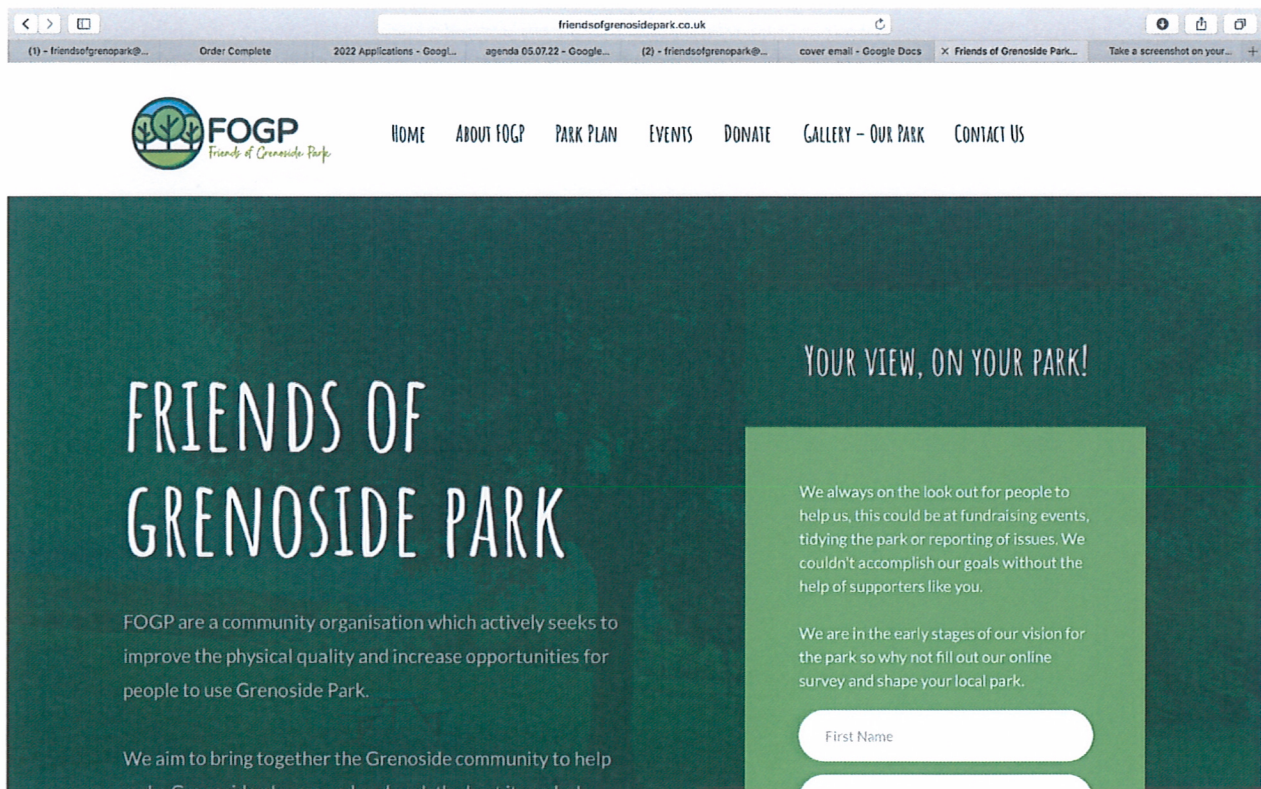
friendsofgrenosidepark.co.uk

(1) - friendsofgrenopark@... | Order Complete | 2022 Applications - Googl... | agenda 05.07.22 - Google... | (2) - friendsofgrenopark@... | cover email - Google Docs | Friends of Grenoside Park... | Take a screenshot on your...

FOGP
Friends of Grenoside Park

HOME ABOUT FOGP PARK PLAN EVENTS DONATE GALLERY - OUR PARK CONTACT US

FRIENDS OF GRENOSIDE PARK

FOGP are a community organisation which actively seeks to improve the physical quality and increase opportunities for people to use Grenoside Park.

We aim to bring together the Grenoside community to help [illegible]

YOUR VIEW, ON YOUR PARK!

We always on the look out for people to help us, this could be at fundraising events, tidying the park or reporting of issues. We couldn't accomplish our goals without the help of supporters like you.

We are in the early stages of our vision for the park so why not fill out our online survey and shape your local park.

First Name